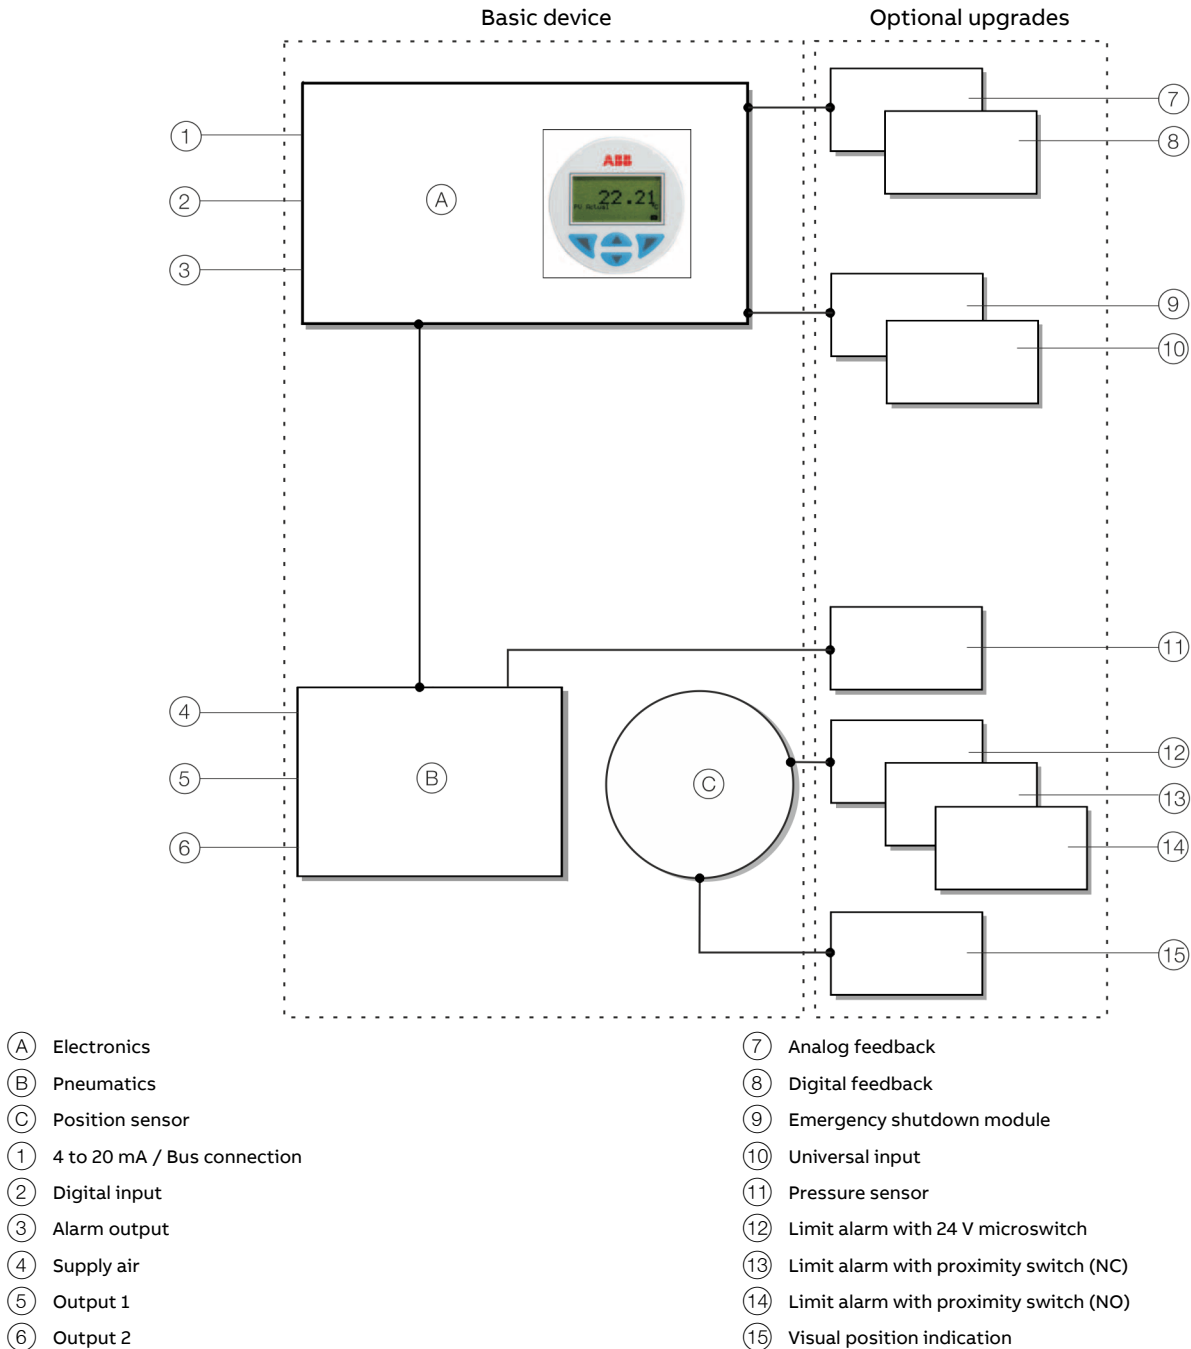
Basic device

Optional upgrades

1
2
3
A
ABB
22.21
PV Actual
7
8
9
10
11
4
5
6
B
C
12
13
14
15

A Electronics
B Pneumatics
C Position sensor
1 4 to 20 mA / Bus connection
2 Digital input
3 Alarm output
4 Supply air
5 Output 1
6 Output 2

7 Analog feedback
8 Digital feedback
9 Emergency shutdown module
10 Universal input
11 Pressure sensor
12 Limit alarm with 24 V microswitch
13 Limit alarm with proximity switch (NC)
14 Limit alarm with proximity switch (NO)
15 Visual position indication